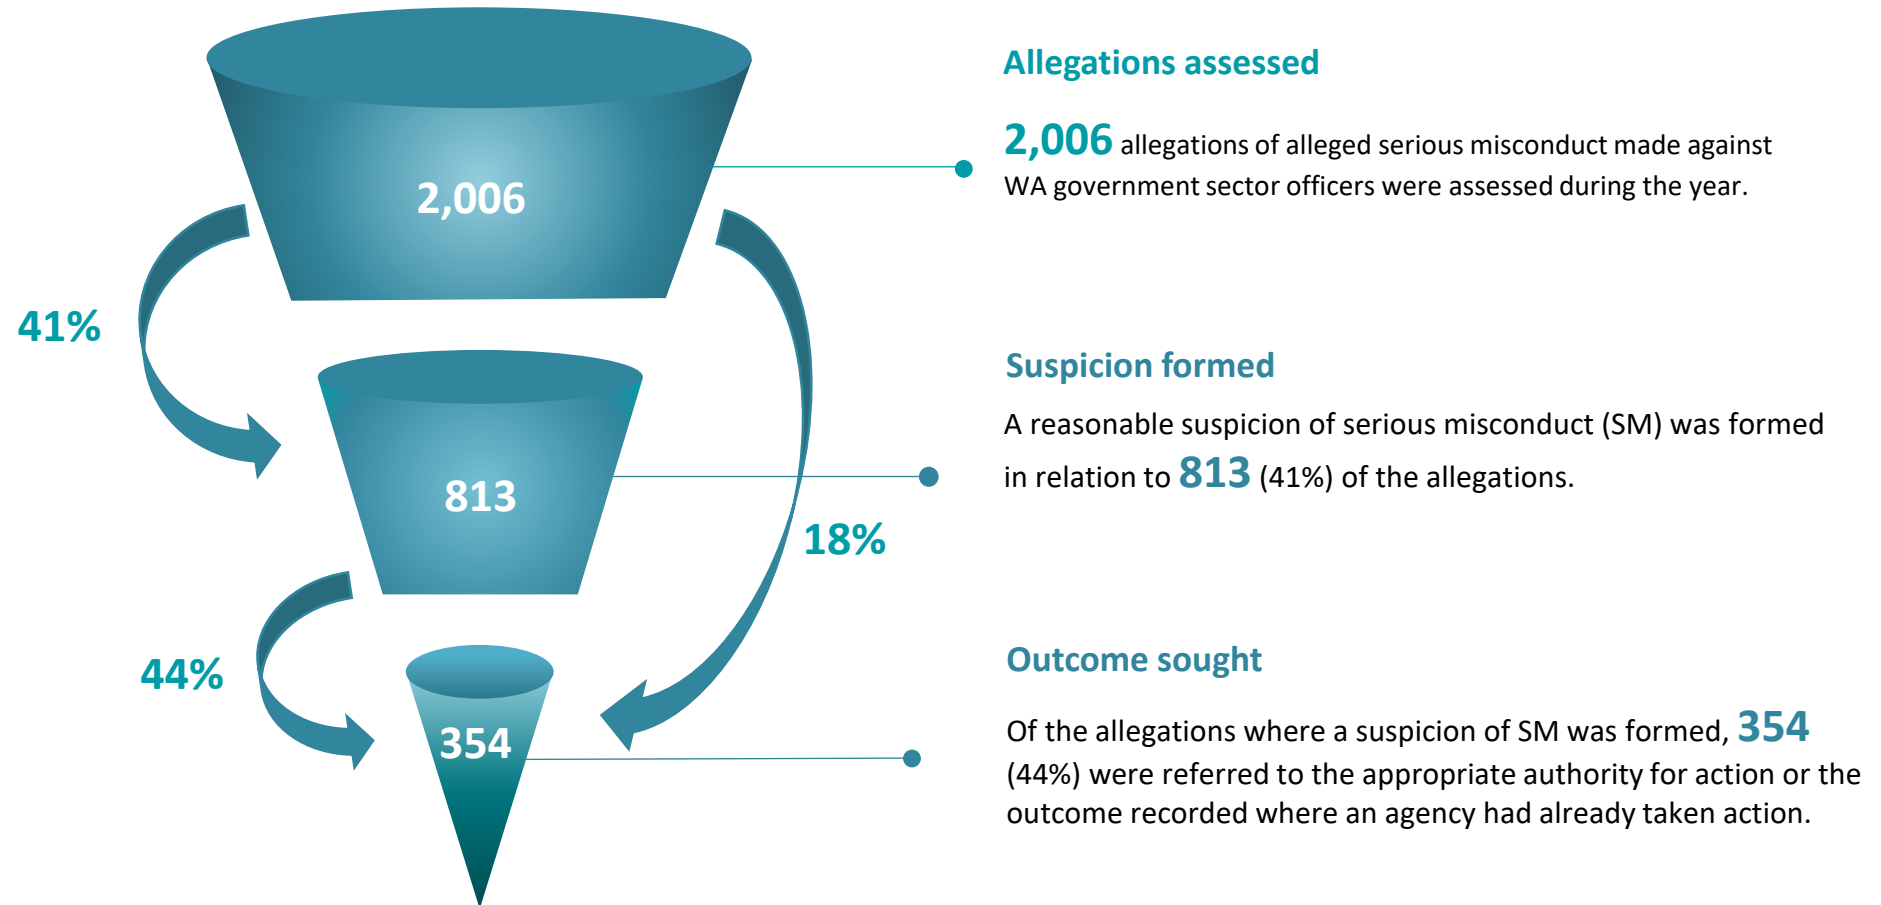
2,006

41%

813

18%

44%

354

Allegations assessed

2,006 allegations of alleged serious misconduct made against WA government sector officers were assessed during the year.

Suspicion formed

A reasonable suspicion of serious misconduct (SM) was formed in relation to 813 (41%) of the allegations.

Outcome sought

Of the allegations where a suspicion of SM was formed, 354 (44%) were referred to the appropriate authority for action or the outcome recorded where an agency had already taken action.